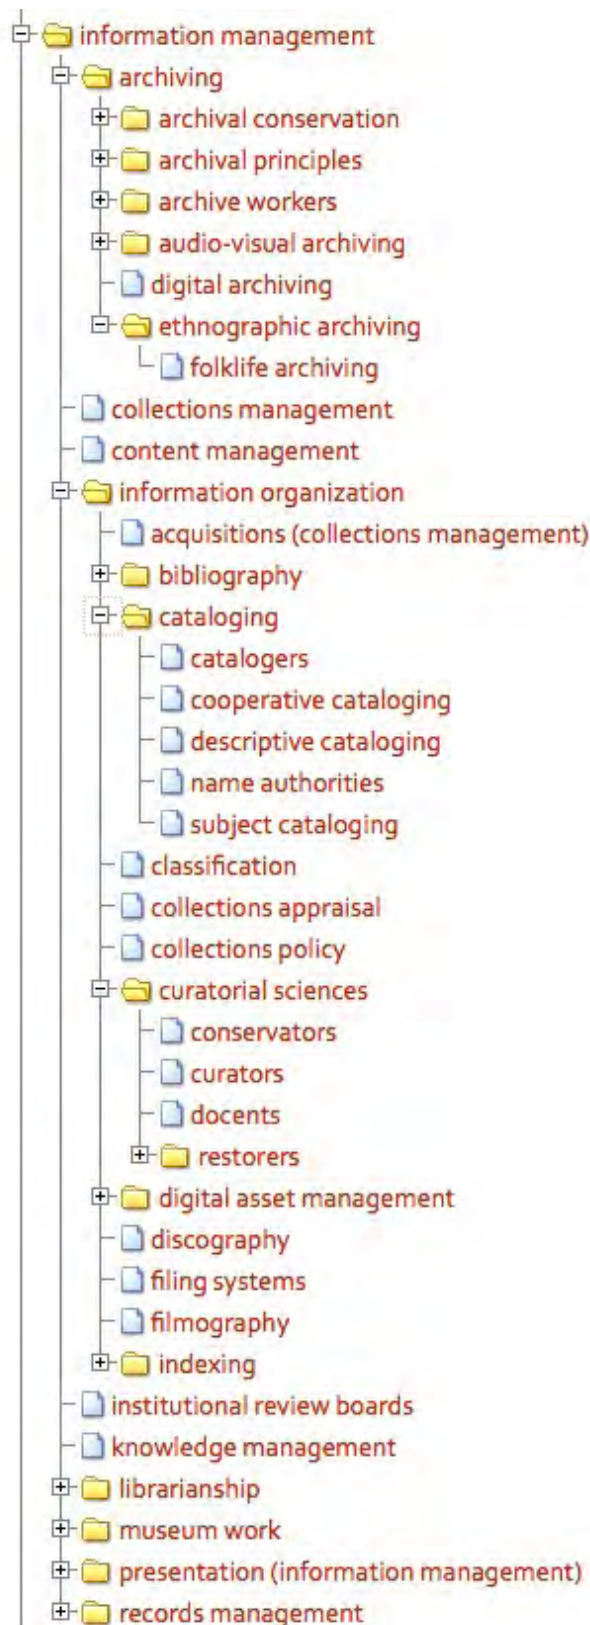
information management

archiving

archival conservation

archival principles

archive workers

audio-visual archiving

digital archiving

ethnographic archiving

folklife archiving

collections management

content management

information organization

acquisitions (collections management)

bibliography

cataloging

catalogers

cooperative cataloging

descriptive cataloging

name authorities

subject cataloging

classification

collections appraisal

collections policy

curatorial sciences

conservators

curators

docents

restorers

digital asset management

discography

filing systems

filmography

indexing

institutional review boards

knowledge management

librarianship

museum work

presentation (information management)

records management